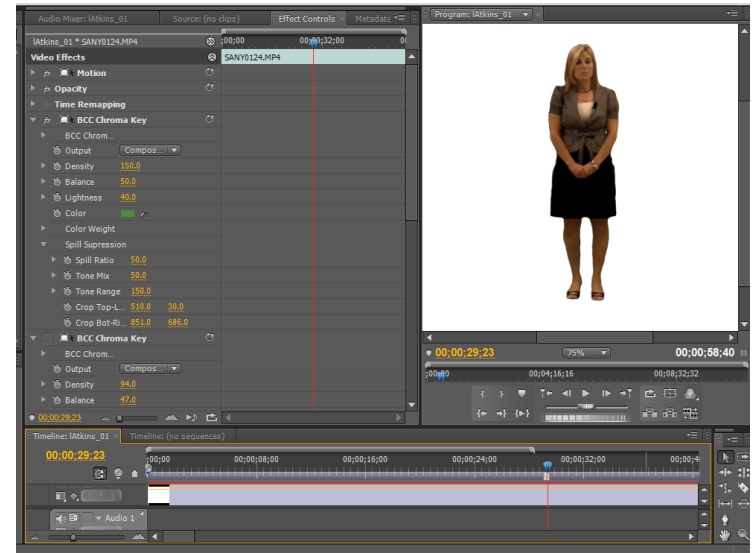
Audio Mixer: lAtkins_01 Source: (no clips) Effect Controls Metadata

Program: lAtkins_01

lAtkins_01 * SANY0124.MP4

;00;00 00;00;32;00

SANY0124.MP4

Video Effects

Motion

Opacity

Time Remapping

BCC Chroma Key

BCC Chrom...

Output Compos...

Density 150.0

Balance 50.0

Lightness 40.0

Color

Color Weight

Spill Supression

Spill Ratio 50.0

Tone Mix 50.0

Tone Range 150.0

Crop Top-L... 510.0 30.0

Crop Bot-Ri... 851.0 686.0

BCC Chroma Key

BCC Chrom...

Output Compos...

Density 94.0

Balance 47.0

00;00;29;23

00;00;29;23 75% 00;00;58;40

00;00 00;04;16;16 00;08;32;32

Timeline: lAtkins_01 Timeline: (no sequences)

00;00;29;23

;00;00 00;00;08;00 00;00;16;00 00;00;24;00 00;00;32;00 00;00;4

Audio 1